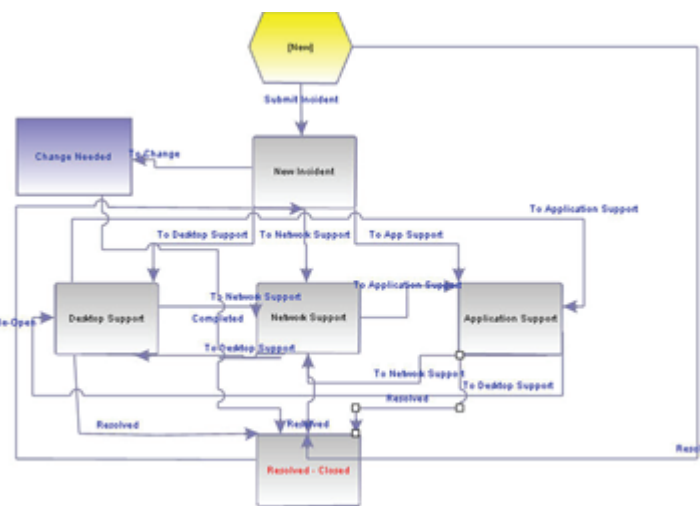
[New]

Submit Incident

Change Needed

To Change

New Incident

To Application Support

To Desktop Support

To Network Support

To App Support

To Network Support

To Application Support

Re-Open

Desktop Support

Completed

Network Support

Application Support

To Desktop Support

To Network Support

To Desktop Support

Resolved

Resolved

Resolved

Resolved - Closed

Reso